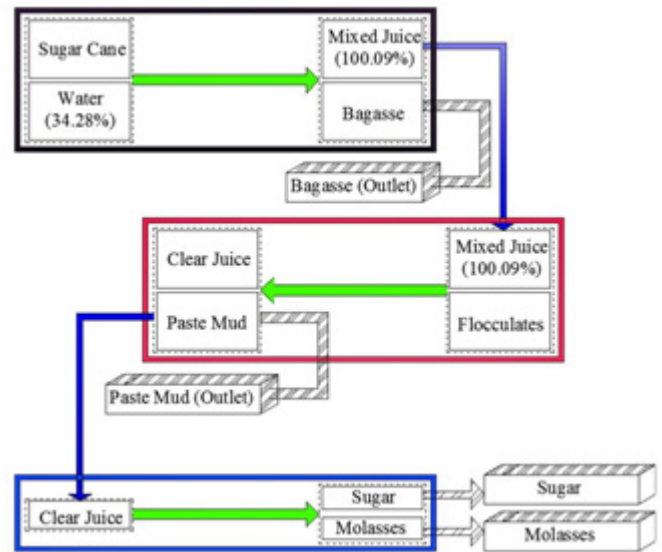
Sugar Cane

Water (34.28%)

Mixed Juice (100.09%)

Bagasse

Bagasse (Outlet)

Clear Juice

Paste Mud

Mixed Juice (100.09%)

Flocculates

Paste Mud (Outlet)

Clear Juice

Sugar

Molasses

Sugar

Molasses